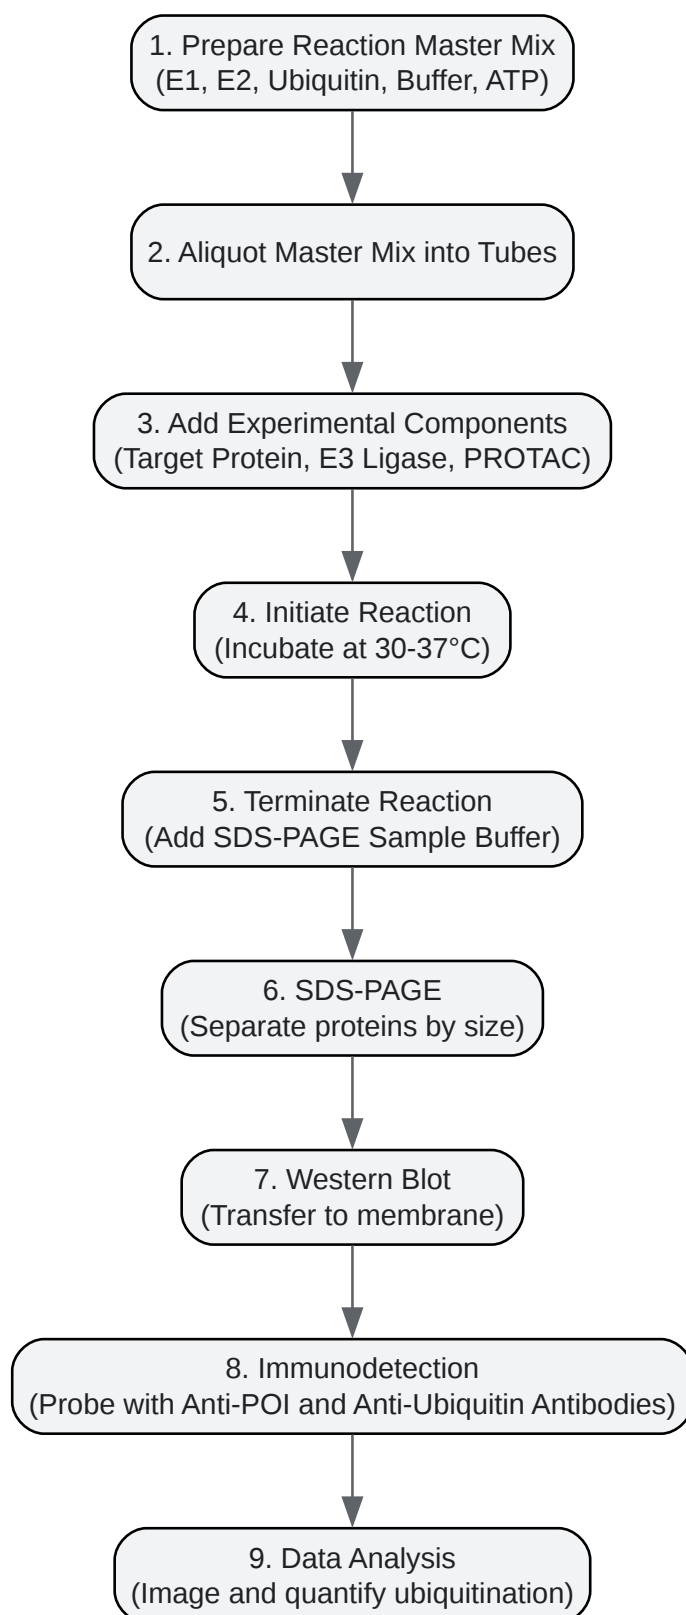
1. Prepare Reaction Master Mix
(E1, E2, Ubiquitin, Buffer, ATP)

2. Aliquot Master Mix into Tubes

3. Add Experimental Components
(Target Protein, E3 Ligase, PROTAC)

4. Initiate Reaction
(Incubate at 30-37°C)

5. Terminate Reaction
(Add SDS-PAGE Sample Buffer)

6. SDS-PAGE
(Separate proteins by size)

7. Western Blot
(Transfer to membrane)

8. Immunodetection
(Probe with Anti-POI and Anti-Ubiquitin Antibodies)

9. Data Analysis
(Image and quantify ubiquitination)